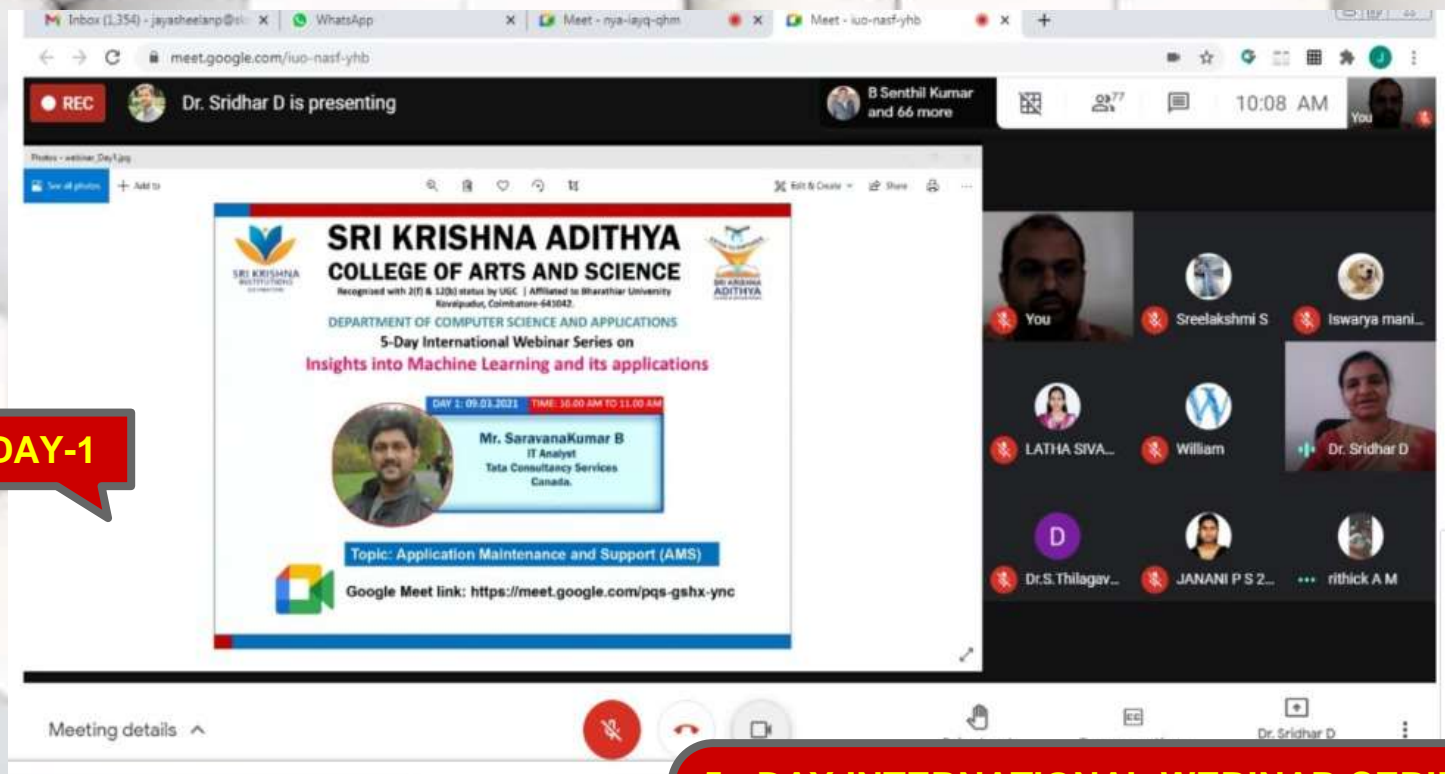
Inbox (1,354) - jayasheelanp@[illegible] WhatsApp Meet - nya-iayq-qhm Meet - iuo-nasf-yhb

meet.google.com/iuo-nasf-yhb

REC Dr. Sridhar D is presenting

B Senthil Kumar and 66 more

77

10:08 AM

You

Photos - webinar_Day1.jpg

See all photos Add to

Edit & Create Share

SRI KRISHNA INSTITUTIONS

SRI KRISHNA ADITHYA
COLLEGE OF ARTS AND SCIENCE
Recognised with 2(f) & 12(b) status by UGC | Affiliated to Bharathiar University Kovaipudur, Coimbatore-641042.

SRI KRISHNA ADITHYA

DEPARTMENT OF COMPUTER SCIENCE AND APPLICATIONS
5-Day International Webinar Series on
Insights into Machine Learning and its applications

DAY 1: 09.03.2021 TIME: 10.00 AM TO 11.00 AM

Mr. SaravanaKumar B
IT Analyst
Tata Consultancy Services
Canada.

Topic: Application Maintenance and Support (AMS)

Google Meet link: https://meet.google.com/pqs-gshx-ync

DAY-1

You Sreelakshmi S Iswarya mani...

LATHA SIVA... William Dr. Sridhar D

D

Dr.S.Thilagav... JANANI P S 2... rithick A M

Meeting details

Dr. Sridhar D

5- DAY INTERNATIONAL WEBINAR SERI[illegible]